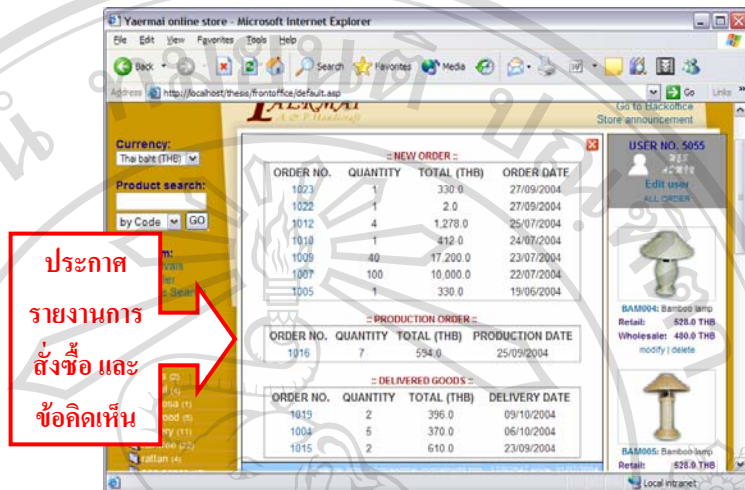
Yaermai online store - Microsoft Internet Explorer

File Edit View Favorites Tools Help

Back Search Favorites Media

Address http://localhost/thesis/frontoffice/default.asp Go Links

YAERMAI
A & P Handicraft

Go to Backoffice
Store announcement

Currency:
Thai baht (THB)

Product search:

by Code GO

:: NEW ORDER ::

| ORDER NO. | QUANTITY | TOTAL (THB) | ORDER DATE |
|---|---|---|---|
| 1023 | 1 | 330.0 | 27/09/2004 |
| 1022 | 1 | 2.0 | 27/09/2004 |
| 1012 | 4 | 1,278.0 | 25/07/2004 |
| 1010 | 1 | 412.0 | 24/07/2004 |
| 1009 | 40 | 17,200.0 | 23/07/2004 |
| 1007 | 100 | 10,000.0 | 22/07/2004 |
| 1005 | 1 | 330.0 | 19/06/2004 |

:: PRODUCTION ORDER ::

| ORDER NO. | QUANTITY | TOTAL (THB) | PRODUCTION DATE |
|---|---|---|---|
| 1016 | 7 | 594.0 | 25/09/2004 |

:: DELIVERED GOODS ::

| ORDER NO. | QUANTITY | TOTAL (THB) | DELIVERY DATE |
|---|---|---|---|
| 1019 | 2 | 396.0 | 09/10/2004 |
| 1004 | 5 | 370.0 | 06/10/2004 |
| 1015 | 2 | 610.0 | 23/09/2004 |

USER NO. 5055
Edit user
ALL ORDER

BAM004: Bamboo lamp
Retail: 528.0 THB
Wholesale: 480.0 THB
modify | delete

BAM005: Bamboo lamp
Retail: 528.0 THB

rattan (4)

ประกาศ รายงานการสั่งซื้อ และ ข้อคิดเห็น

Local intranet